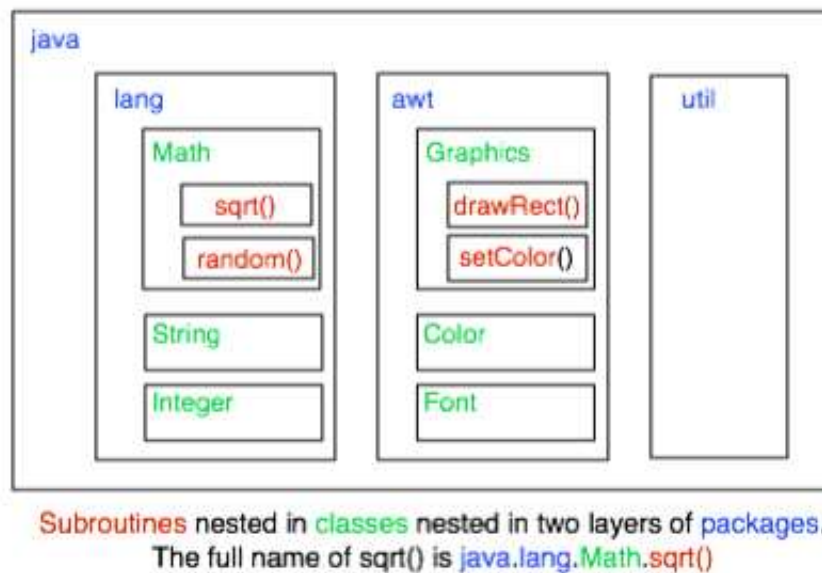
java

lang

Math

sqrt()

random()

String

Integer

awt

Graphics

drawRect()

setColor()

Color

Font

util

Subroutines nested in classes nested in two layers of packages.
The full name of sqrt() is java.lang.Math.sqrt()